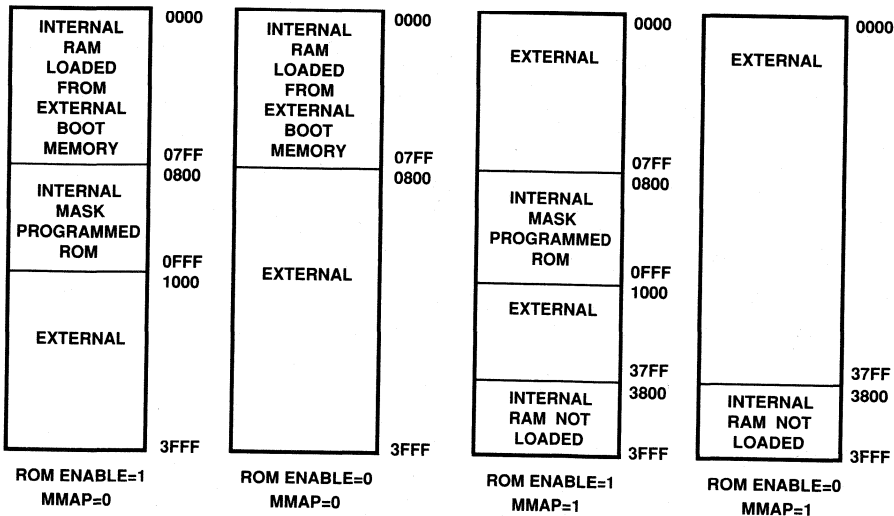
INTERNAL RAM LOADED FROM EXTERNAL BOOT MEMORY

0000

07FF
0800

INTERNAL MASK PROGRAMMED ROM

0FFF
1000

EXTERNAL

3FFF

ROM ENABLE=1
MMAP=0

INTERNAL RAM LOADED FROM EXTERNAL BOOT MEMORY

0000

07FF
0800

EXTERNAL

3FFF

ROM ENABLE=0
MMAP=0

EXTERNAL

0000

07FF
0800

INTERNAL MASK PROGRAMMED ROM

0FFF
1000

EXTERNAL

37FF
3800

INTERNAL RAM NOT LOADED

3FFF

ROM ENABLE=1
MMAP=1

EXTERNAL

0000

37FF
3800

INTERNAL RAM NOT LOADED

3FFF

ROM ENABLE=0
MMAP=1